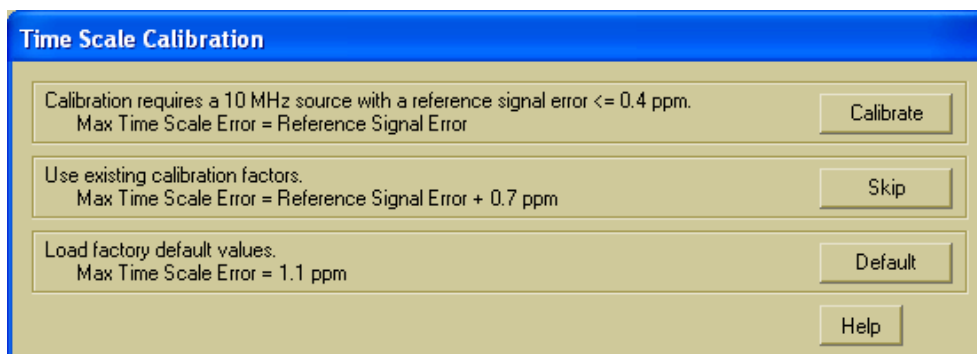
Time Scale Calibration

Calibration requires a 10 MHz source with a reference signal error <= 0.4 ppm.
Max Time Scale Error = Reference Signal Error

Calibrate

Use existing calibration factors.
Max Time Scale Error = Reference Signal Error + 0.7 ppm

Skip

Load factory default values.
Max Time Scale Error = 1.1 ppm

Default

Help